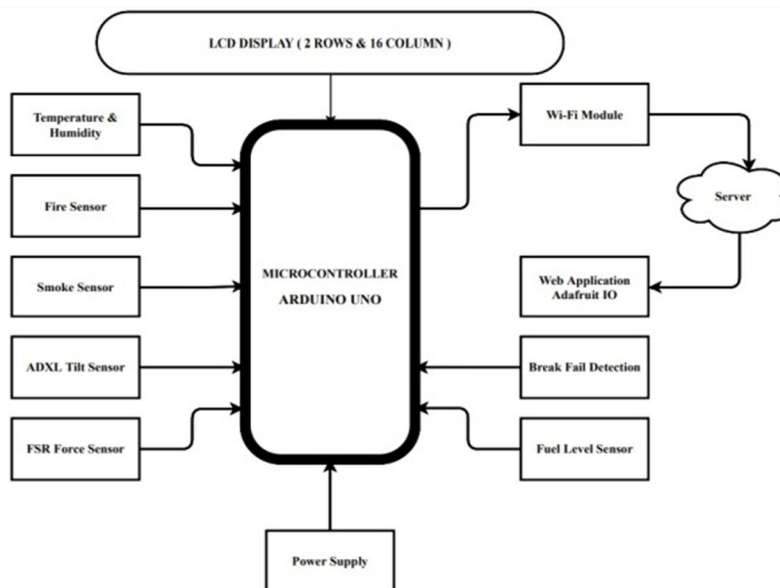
LCD DISPLAY ( 2 ROWS & 16 COLUMN )

Temperature & Humidity

Fire Sensor

Smoke Sensor

ADXL Tilt Sensor

FSR Force Sensor

MICROCONTROLLER

ARDUINO UNO

Wi-Fi Module

Server

Web Application Adafruit IO

Break Fail Detection

Fuel Level Sensor

Power Supply